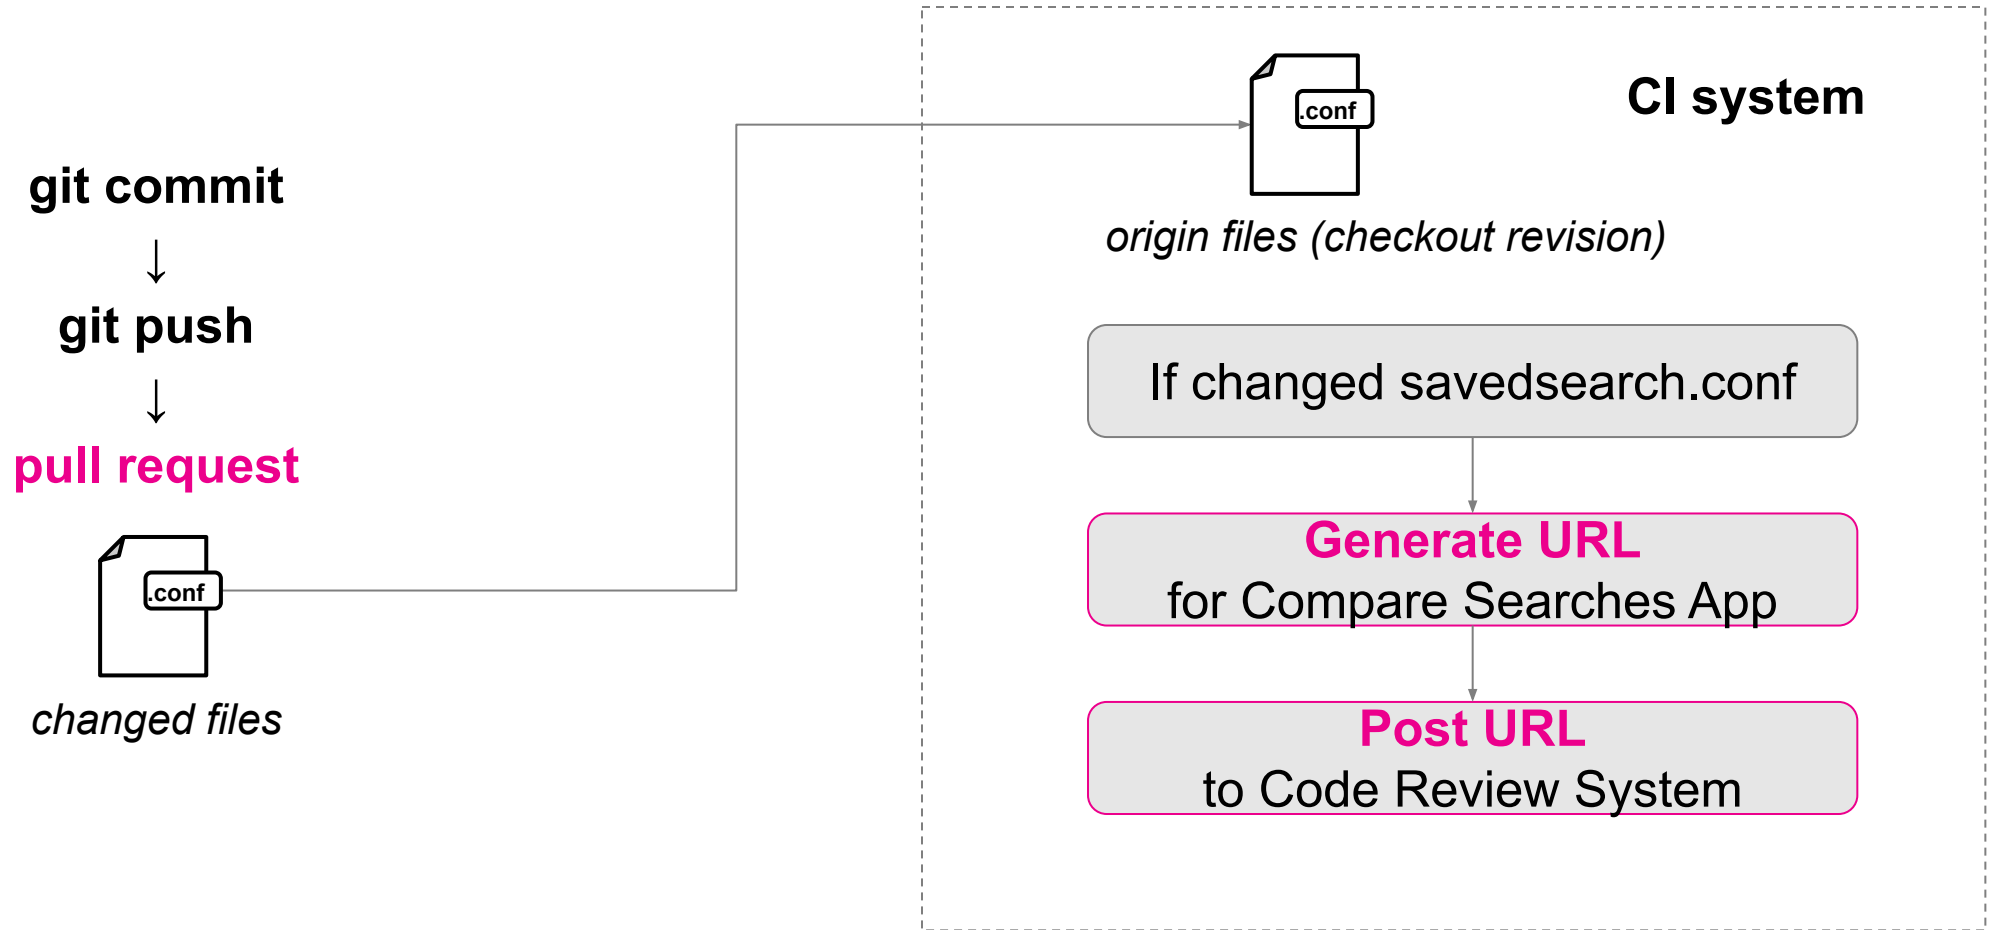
git commit
↓
git push
↓
pull request

.conf

changed files

.conf

CI system

origin files (checkout revision)

If changed savedsearch.conf

Generate URL
for Compare Searches App

Post URL
to Code Review System